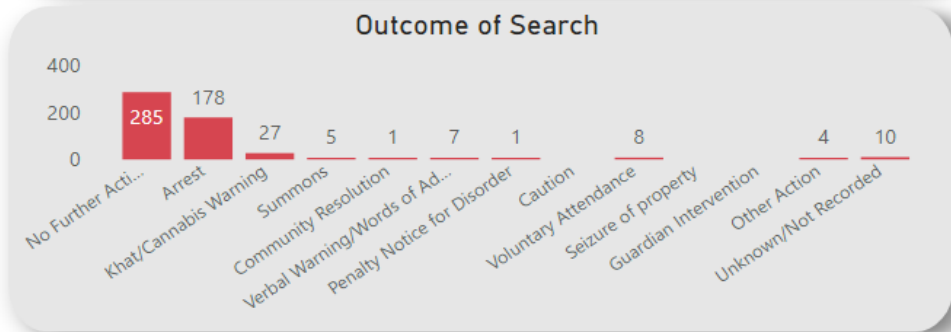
Outcome of Search

400
200
0

285
178
27
5
1
7
1
8
4
10

No Further Acti...
Arrest
Khat/Cannabis Warning
Summons
Community Resolution
Verbal Warning/Words of Ad...
Penalty Notice for Disorder
Caution
Voluntary Attendance
Seizure of property
Guardian Intervention
Other Action
Unknown/Not Recorded